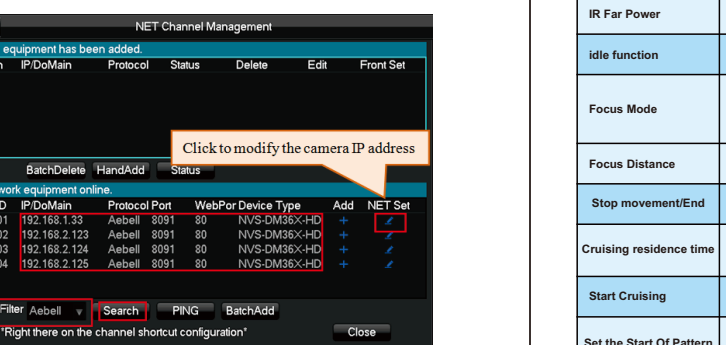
NET Channel Management

equipment has been added.

| n | IP/DoMain | Protocol | Status | Delete | Edit | Front Set |
|---|---|---|---|---|---|---|

BatchDelete HandAdd Status

Click to modify the camera IP address

work equipment online.

| D | IP/DoMain | Protocol | Port | WebPor | Device Type | Add | NET Set |
|---|---|---|---|---|---|---|---|
| 01 | 192.168.1.33 | Aebell | 8091 | 80 | NVS-DM36X-HD | + | |
| 02 | 192.168.2.123 | Aebell | 8091 | 80 | NVS-DM36X-HD | + | |
| 03 | 192.168.2.124 | Aebell | 8091 | 80 | NVS-DM36X-HD | + | |
| 04 | 192.168.2.125 | Aebell | 8091 | 80 | NVS-DM36X-HD | + | |

Filter Aebell Search PING BatchAdd

"Right there on the channel shortcut configuration" Close

IR Far Power

idle function

Focus Mode

Focus Distance

Stop movement/End

Cruising residence time

Start Cruising

Set the Start Of Pattern